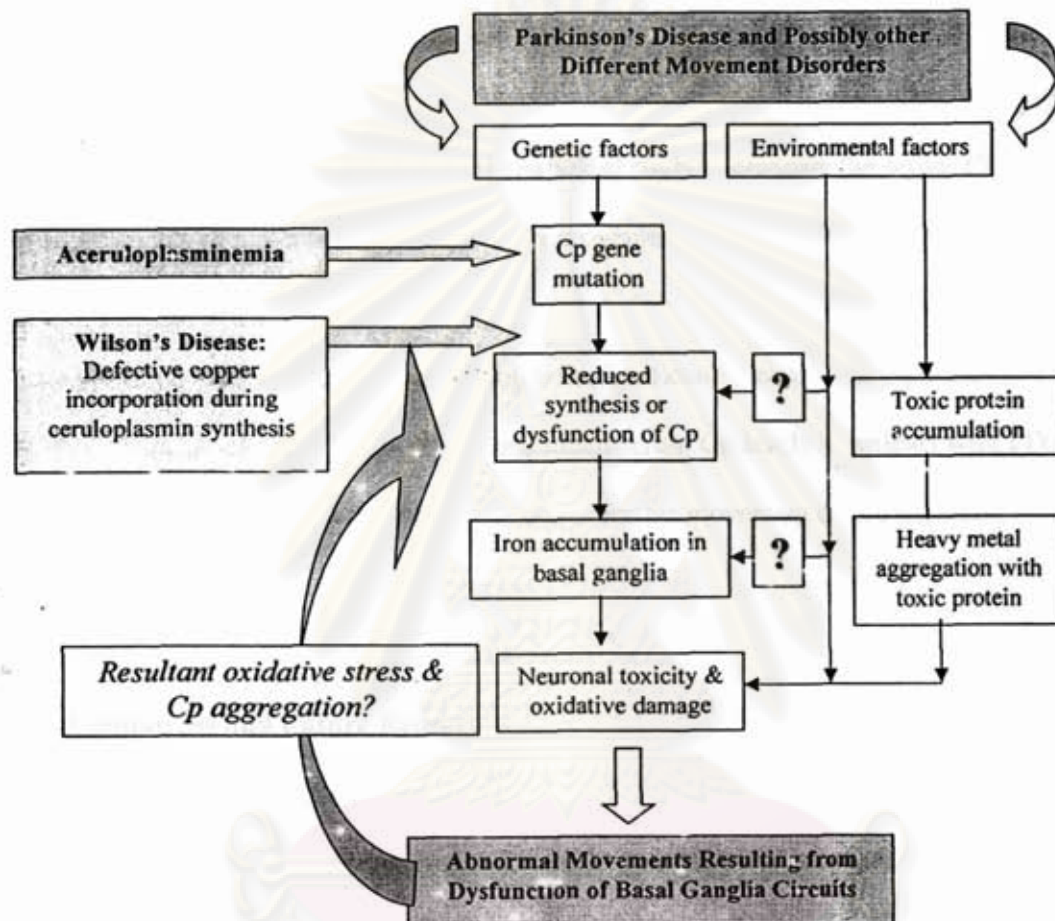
Parkinson's Disease and Possibly other Different Movement Disorders

Genetic factors

Environmental factors

Aceruloplasminemia

Cp gene mutation

Wilson's Disease: Defective copper incorporation during ceruloplasmin synthesis

Reduced synthesis or dysfunction of Cp

?

Toxic protein accumulation

Iron accumulation in basal ganglia

?

Heavy metal aggregation with toxic protein

*Resultant oxidative stress & Cp aggregation?*

Neuronal toxicity & oxidative damage

Abnormal Movements Resulting from Dysfunction of Basal Ganglia Circuits